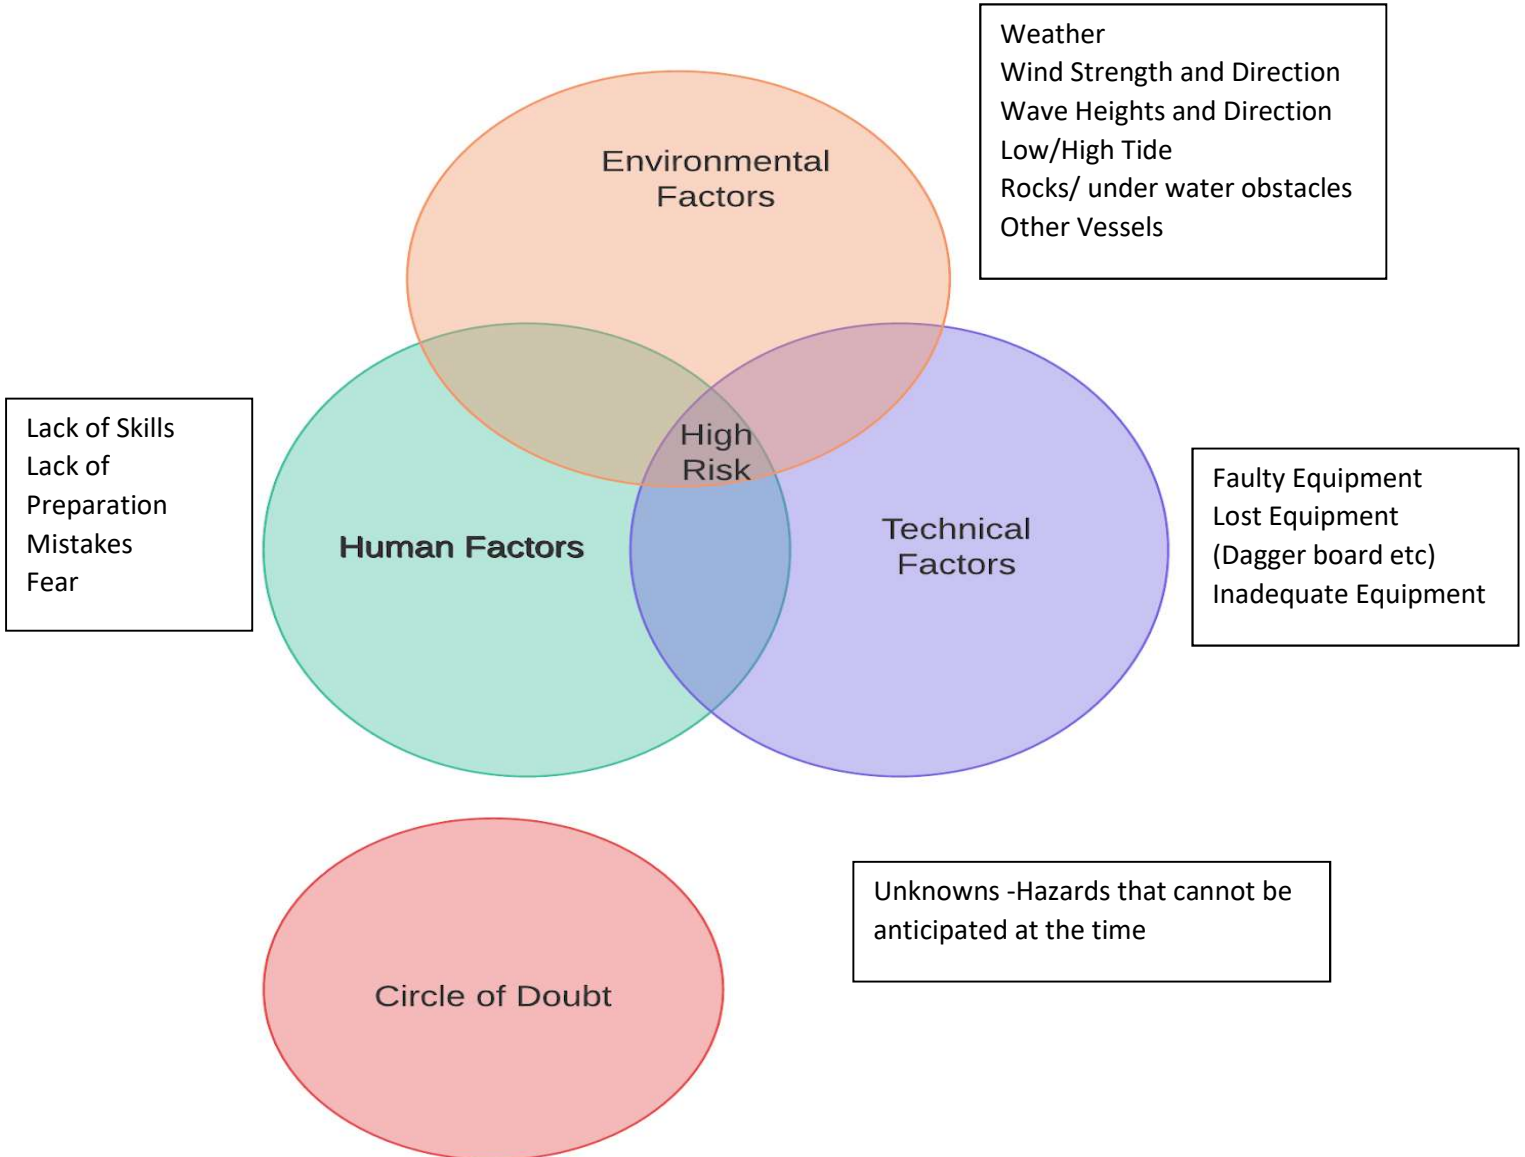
Weather
Wind Strength and Direction
Wave Heights and Direction
Low/High Tide
Rocks/ under water obstacles
Other Vessels

Environmental Factors

Lack of Skills
Lack of Preparation
Mistakes
Fear

High Risk

Human Factors

Technical Factors

Faulty Equipment
Lost Equipment
(Dagger board etc)
Inadequate Equipment

Circle of Doubt

Unknowns -Hazards that cannot be anticipated at the time